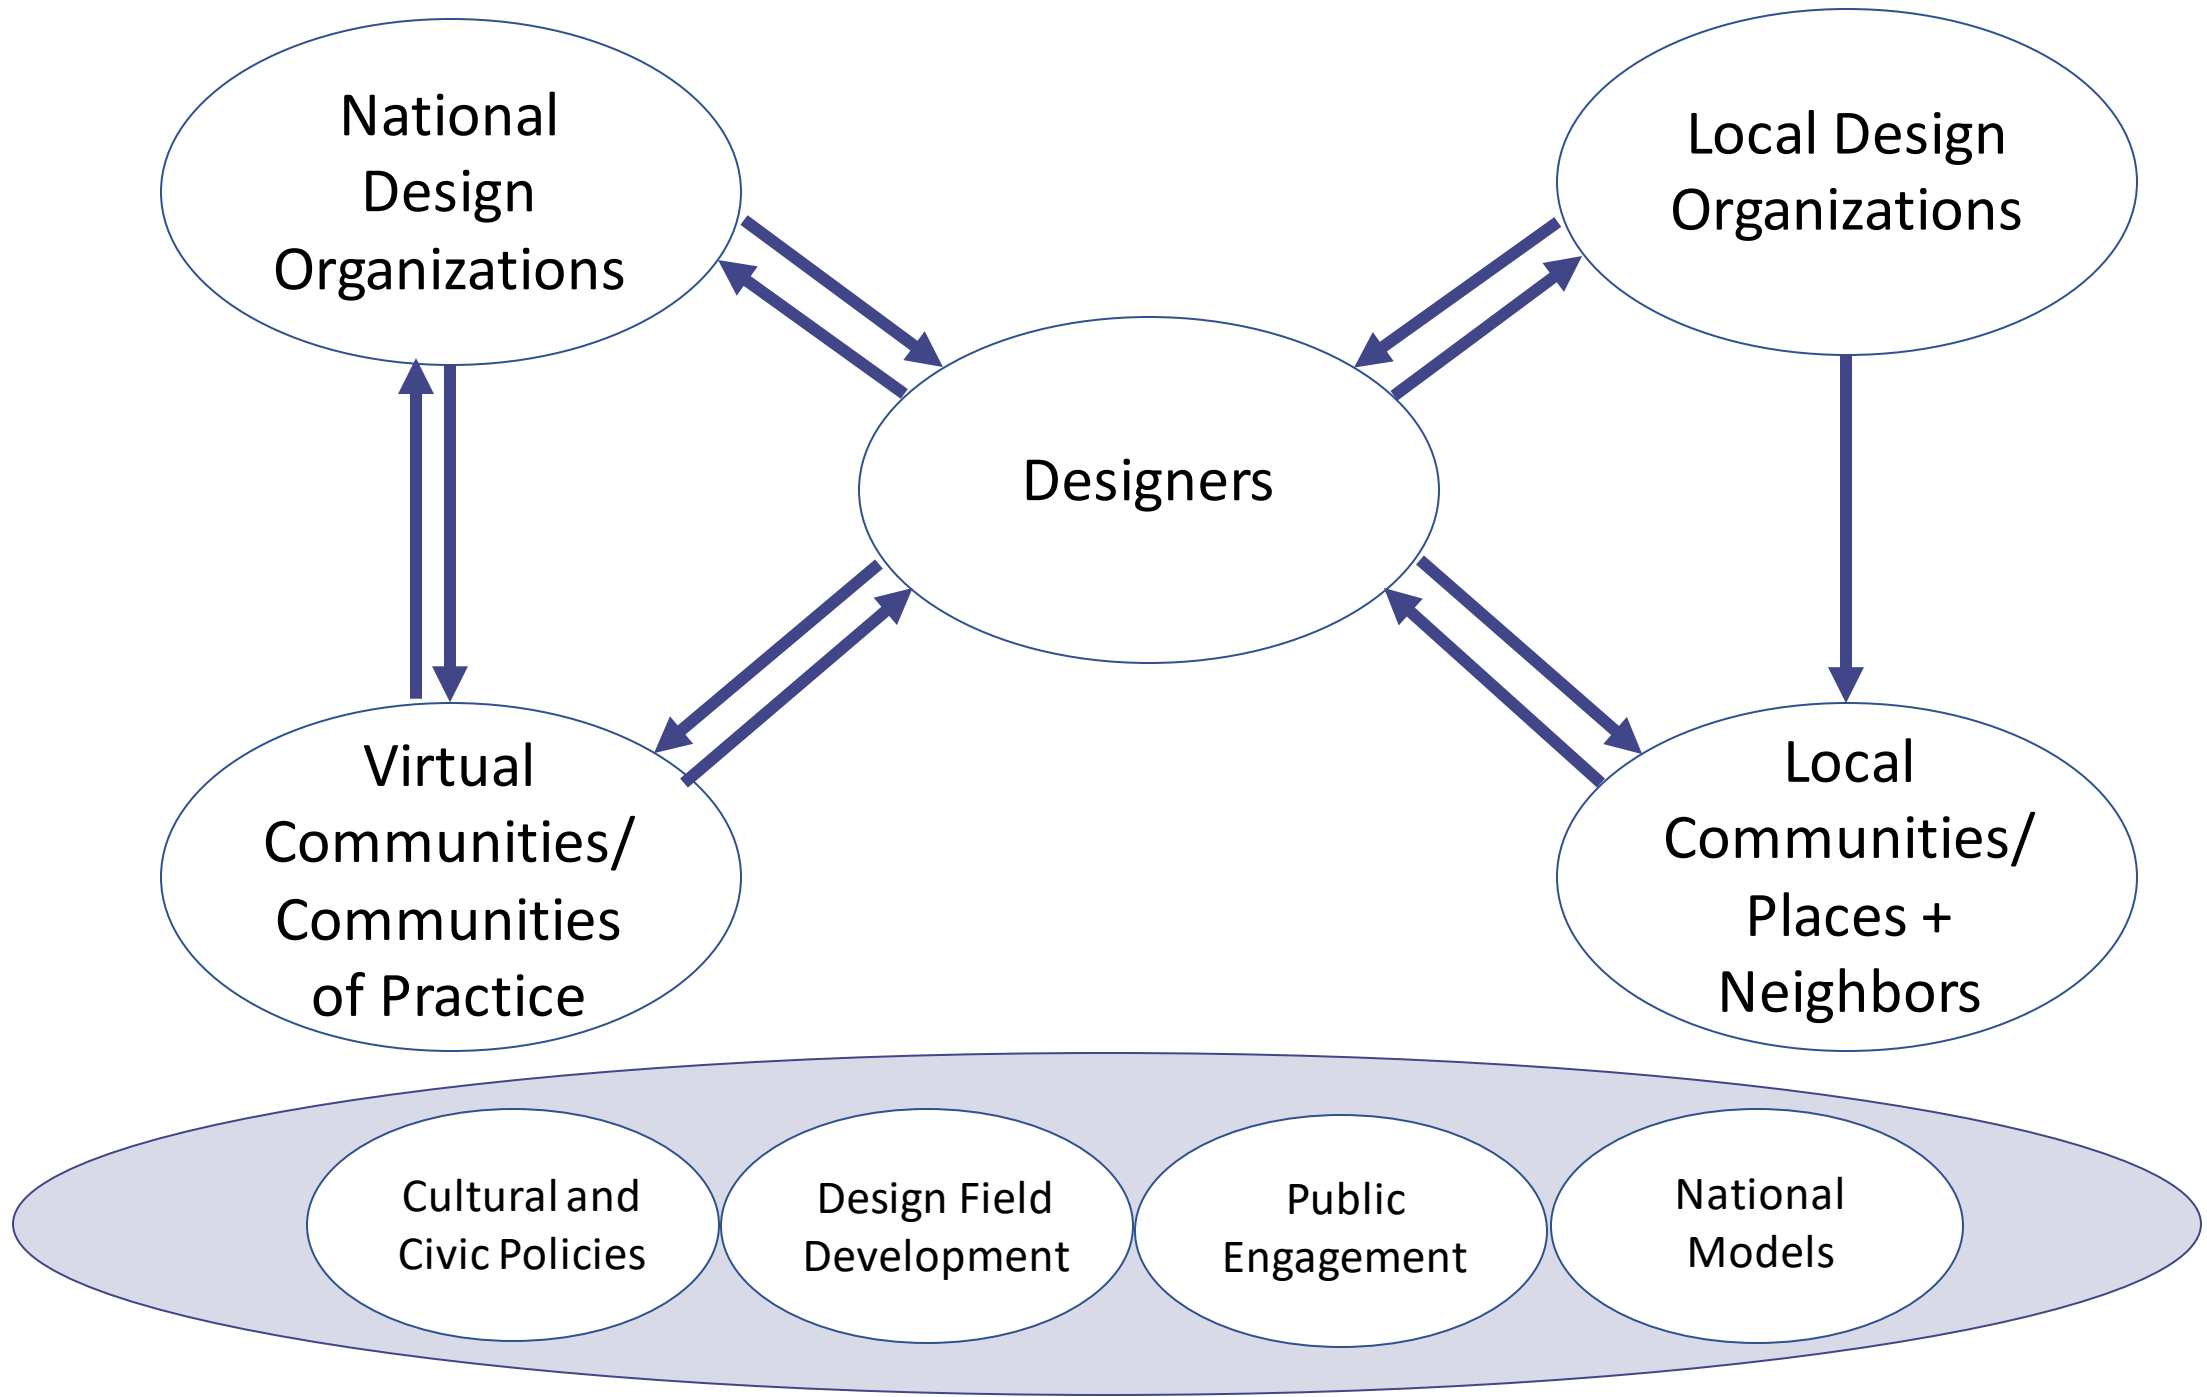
National Design Organizations

Local Design Organizations

Designers

Virtual Communities/ Communities of Practice

Local Communities/ Places + Neighbors

Cultural and Civic Policies

Design Field Development

Public Engagement

National Models